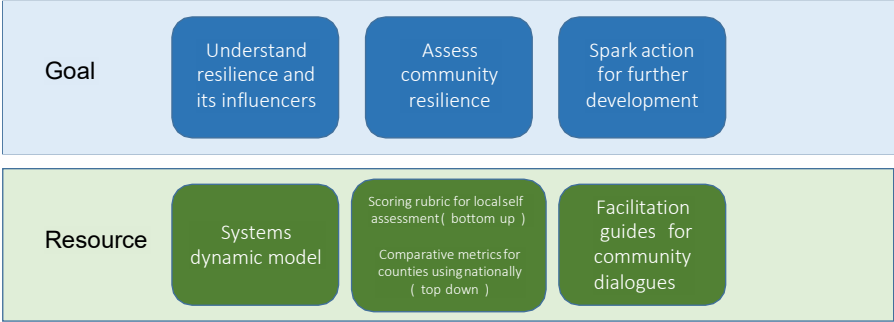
Goal

Understand resilience and its influencers

Assess community resilience

Spark action for further development

Resource

Systems dynamic model

Scoring rubric for local self assessment ( bottom up )

Comparative metrics for counties using nationally ( top down )

Facilitation guides for community dialogues